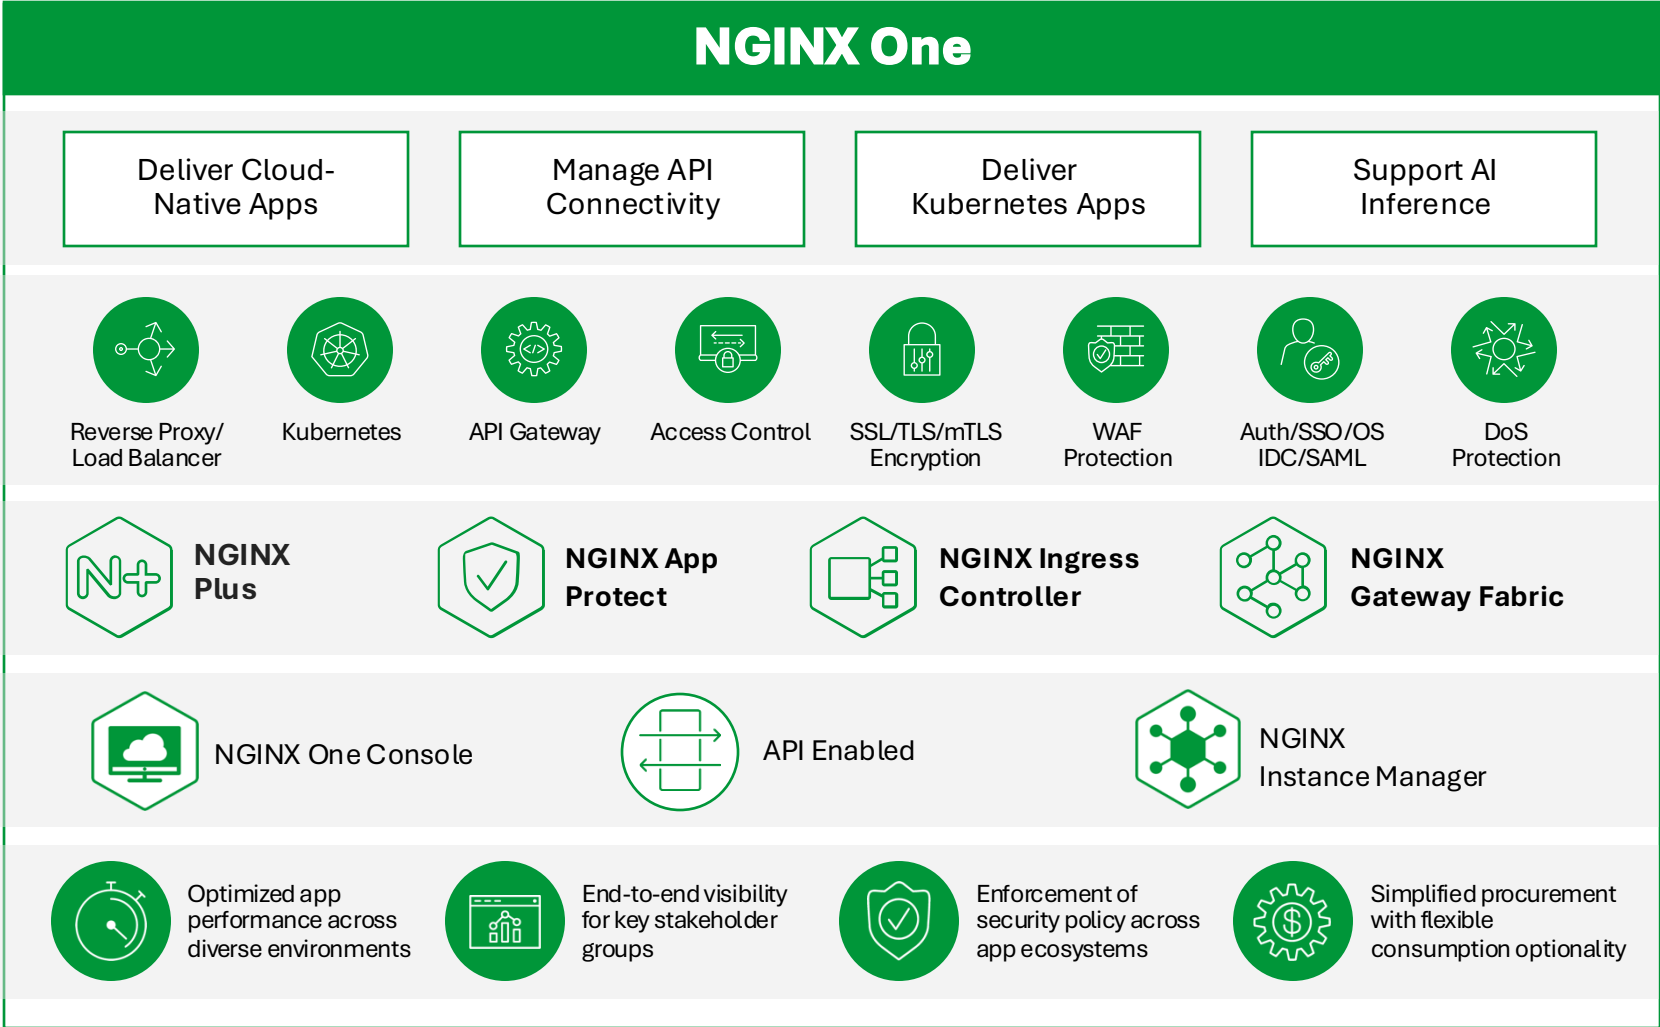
NGINX One

Deliver Cloud-Native Apps

Manage API Connectivity

Deliver Kubernetes Apps

Support AI Inference

Reverse Proxy/ Load Balancer

Kubernetes

API Gateway

Access Control

SSL/TLS/mTLS Encryption

WAF Protection

Auth/SSO/OS IDC/SAML

DoS Protection

NGINX Plus

NGINX App Protect

NGINX Ingress Controller

NGINX Gateway Fabric

NGINX One Console

API Enabled

NGINX Instance Manager

Optimized app performance across diverse environments

End-to-end visibility for key stakeholder groups

Enforcement of security policy across app ecosystems

Simplified procurement with flexible consumption optionality